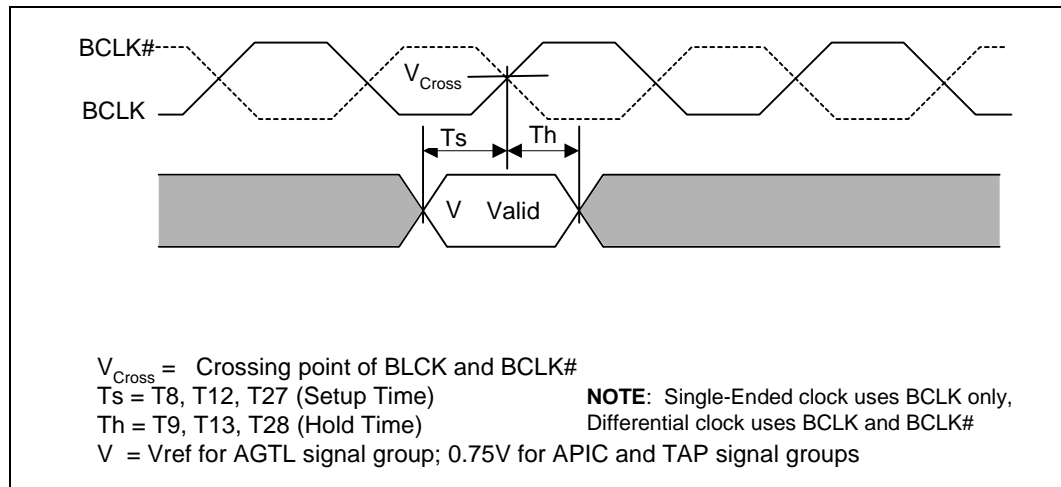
BCLK#

BCLK

$V_{Cross}$

Ts

Th

V Valid

$V_{Cross}$ = Crossing point of BLCK and BCLK#
Ts = T8, T12, T27 (Setup Time)
Th = T9, T13, T28 (Hold Time)
V = Vref for AGTL signal group; 0.75V for APIC and TAP signal groups

**NOTE**: Single-Ended clock uses BCLK only, Differential clock uses BCLK and BCLK#